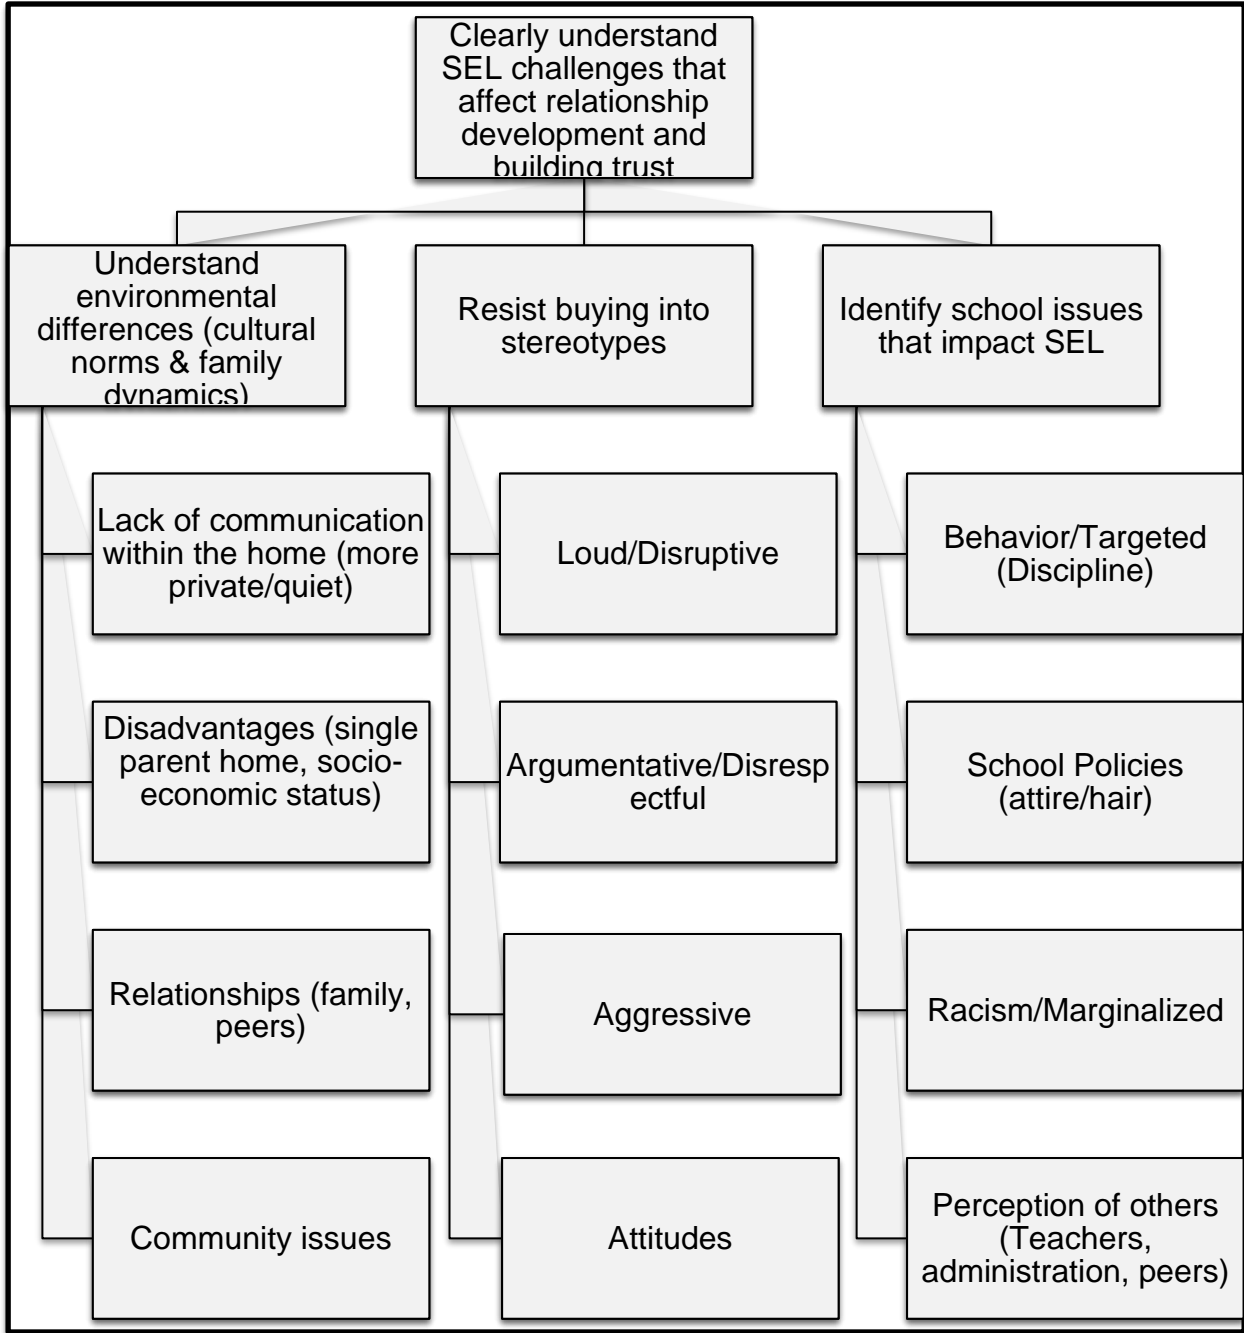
Clearly understand SEL challenges that affect relationship development and building trust

Understand environmental differences (cultural norms & family dynamics)

Resist buying into stereotypes

Identify school issues that impact SEL

Lack of communication within the home (more private/quiet)

Disadvantages (single parent home, socio-economic status)

Relationships (family, peers)

Community issues

Loud/Disruptive

Argumentative/Disrespectful

Aggressive

Attitudes

Behavior/Targeted (Discipline)

School Policies (attire/hair)

Racism/Marginalized

Perception of others (Teachers, administration, peers)